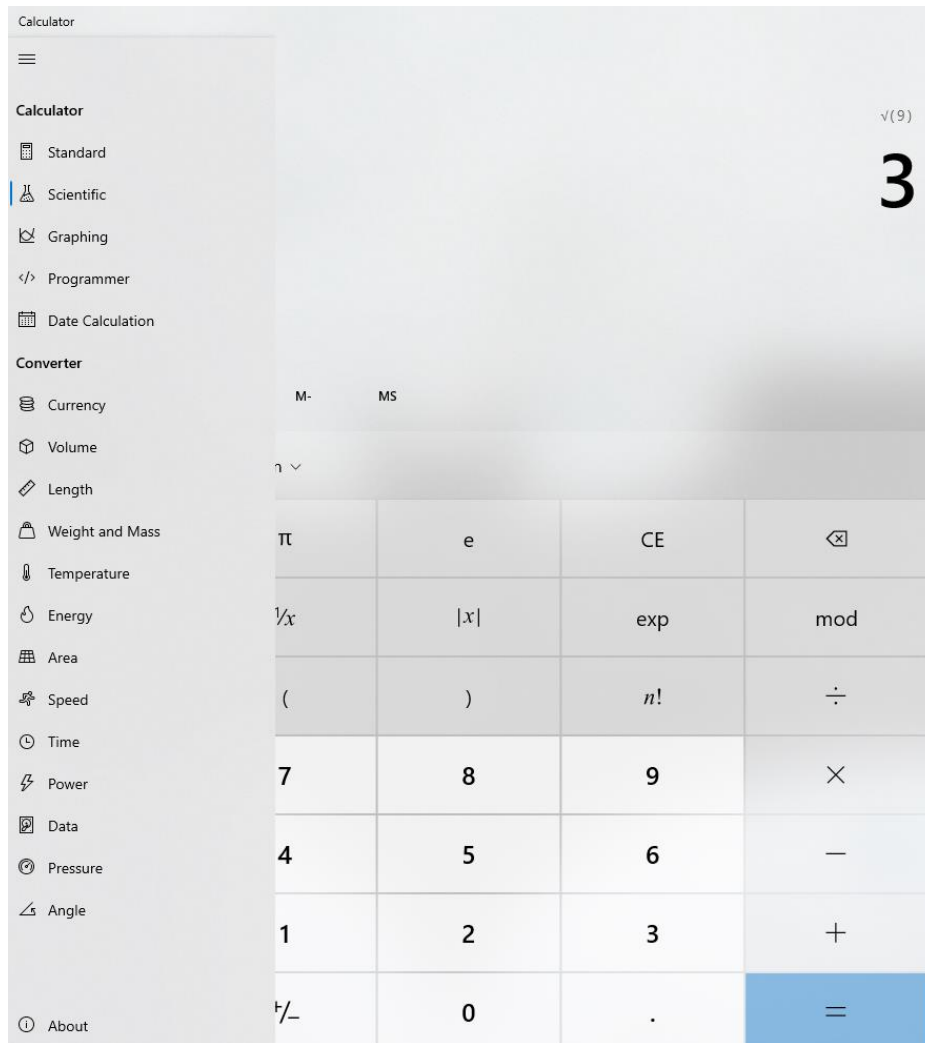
Calculator

≡

Calculator

Standard

Scientific

Graphing

</> Programmer

Date Calculation

Converter

Currency

Volume

Length

Weight and Mass

Temperature

Energy

Area

Speed

Time

Power

Data

Pressure

Angle

About

√(9)

3

M-

MS

n ∨

| π | e | CE | ⌫ |
|---|---|---|---|
| ⅟x | $|x|$ | exp | mod |
| ( | ) | $n!$ | ÷ |
| 7 | 8 | 9 | × |
| 4 | 5 | 6 | − |
| 1 | 2 | 3 | + |
| +/− | 0 | . | = |